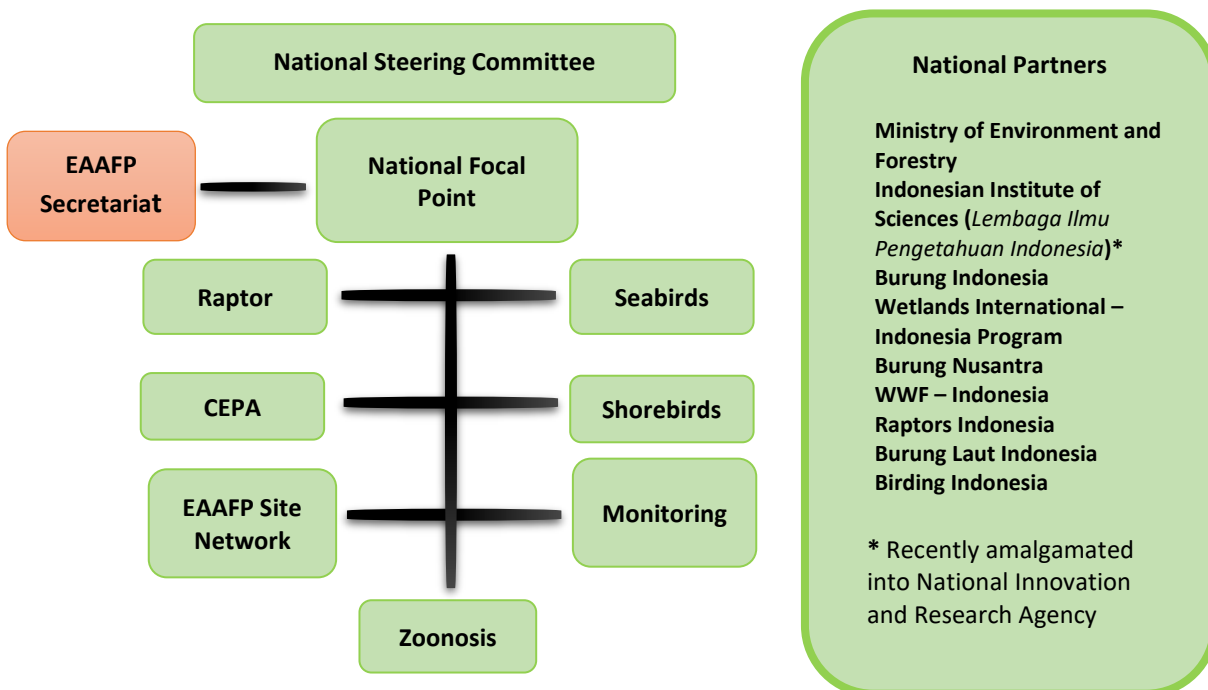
National Steering Committee

EAAFP Secretariat

National Focal Point

Raptor

Seabirds

CEPA

Shorebirds

EAAFP Site Network

Monitoring

Zoonosis

National Partners

Ministry of Environment and Forestry
Indonesian Institute of Sciences (*Lembaga Ilmu Pengetahuan Indonesia*)*
Burung Indonesia
Wetlands International – Indonesia Program
Burung Nusantra
WWF – Indonesia
Raptors Indonesia
Burung Laut Indonesia
Birding Indonesia

* Recently amalgamated into National Innovation and Research Agency